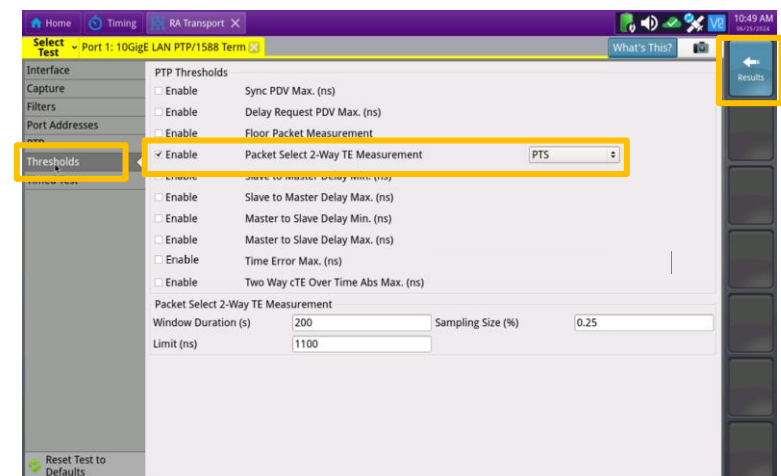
Home Timing RA Transport ✕ V2 10:49 AM 06/25/2024

Select Test Port 1: 10GigE LAN PTP/1588 Term What's This?

Results

Interface
Capture
Filters
Port Addresses
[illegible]
Thresholds
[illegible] Test

PTP Thresholds
Enable Sync PDV Max. (ns)
Enable Delay Request PDV Max. (ns)
Enable Floor Packet Measurement
✓ Enable Packet Select 2-Way TE Measurement PTS
Enable Slave to Master Delay Min. (ns)
Enable Slave to Master Delay Max. (ns)
Enable Master to Slave Delay Min. (ns)
Enable Master to Slave Delay Max. (ns)
Enable Time Error Max. (ns)
Enable Two Way cTE Over Time Abs Max. (ns)

Packet Select 2-Way TE Measurement
Window Duration (s) 200 Sampling Size (%) 0.25
Limit (ns) 1100

Reset Test to Defaults